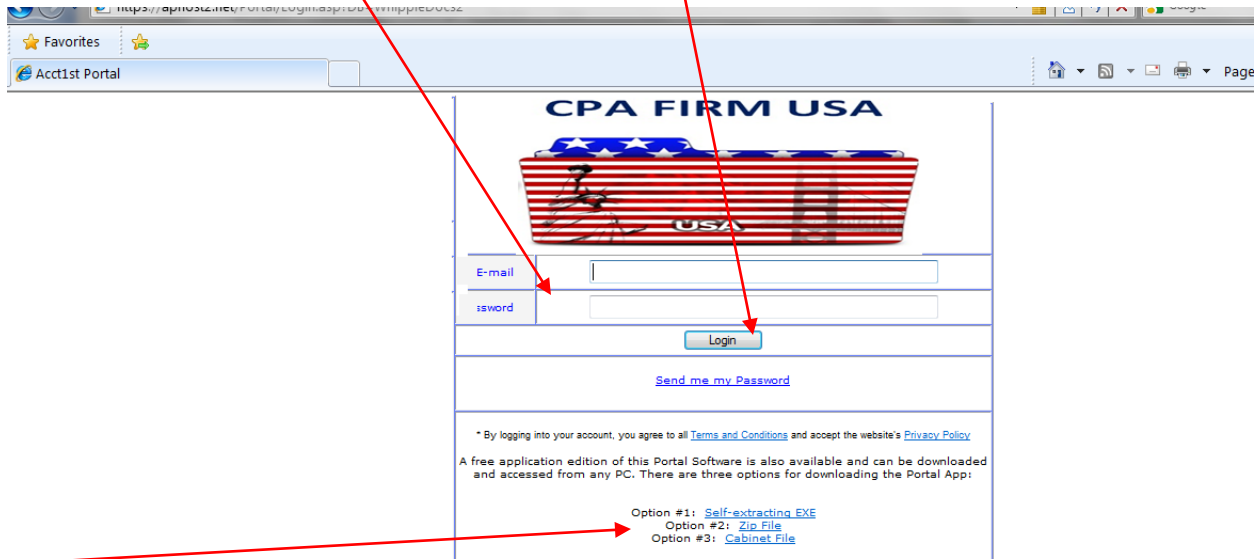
https://aphost2.net/Portal/Login.asp?Db=WhippleDocs2

Favorites

Acct1st Portal

Page

CPA FIRM USA

USA

E-mail

ssword

Login

Send me my Password

* By logging into your account, you agree to all Terms and Conditions and accept the website's Privacy Policy

A free application edition of this Portal Software is also available and can be downloaded and accessed from any PC. There are three options for downloading the Portal App:

Option #1: Self-extracting EXE
Option #2: Zip File
Option #3: Cabinet File